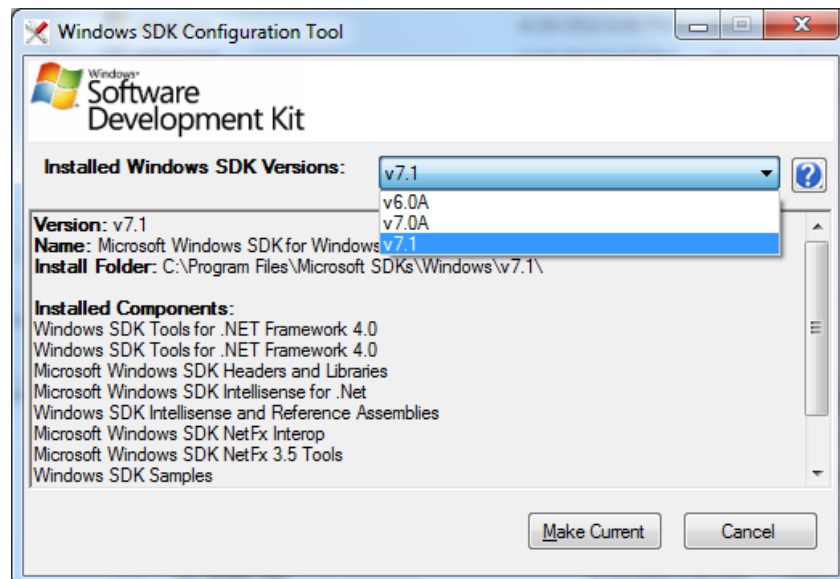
Windows SDK Configuration Tool

Windows Software Development Kit

Installed Windows SDK Versions: v7.1

v6.0A
v7.0A
v7.1

?

Version: v7.1
Name: Microsoft Windows SDK for Windows
Install Folder: C:\Program Files\Microsoft SDKs\Windows\v7.1\

Installed Components:
Windows SDK Tools for .NET Framework 4.0
Windows SDK Tools for .NET Framework 4.0
Microsoft Windows SDK Headers and Libraries
Microsoft Windows SDK Intellisense for .Net
Windows SDK Intellisense and Reference Assemblies
Microsoft Windows SDK NetFx Interop
Microsoft Windows SDK NetFx 3.5 Tools
Windows SDK Samples

Make Current | Cancel